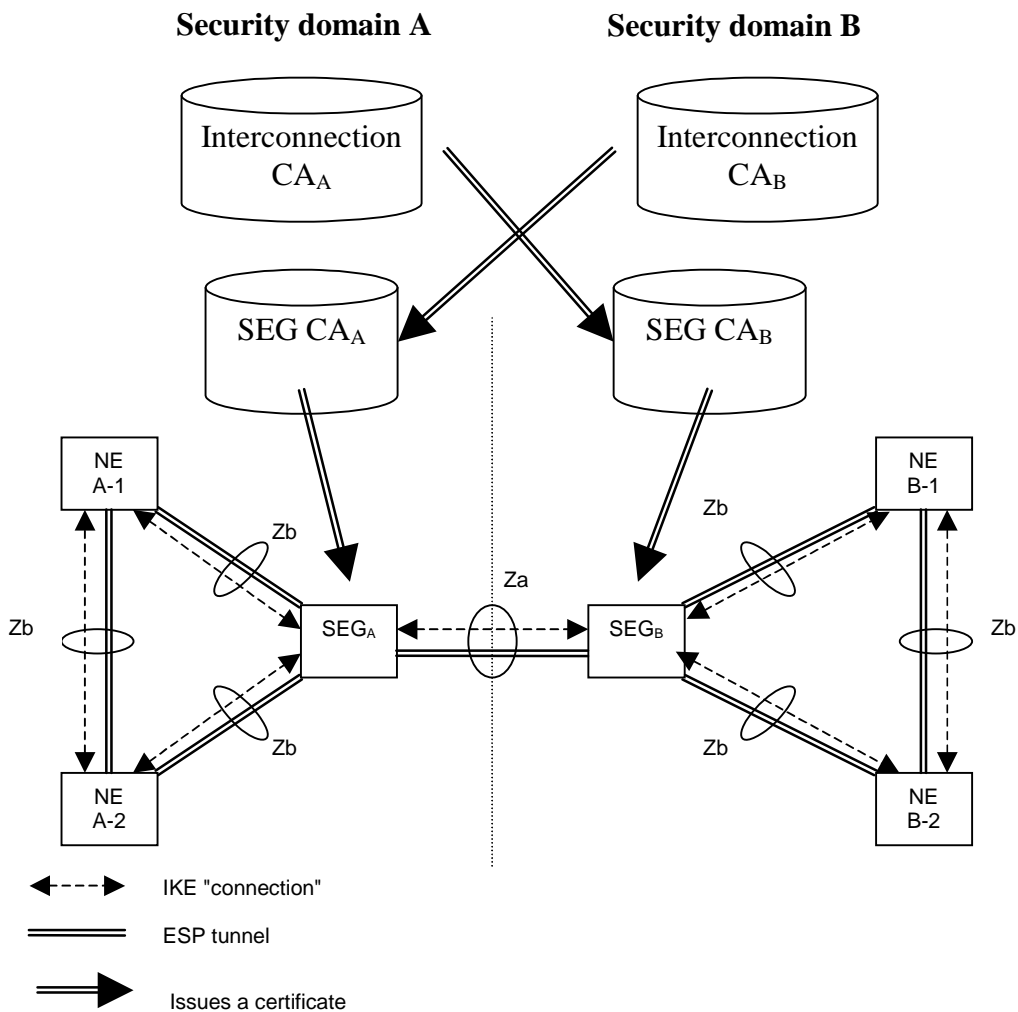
Security domain A

Security domain B

Interconnection $CA_A$

Interconnection $CA_B$

SEG $CA_A$

SEG $CA_B$

NE A-1

NE B-1

Zb

Zb

Za

Zb

$SEG_A$

$SEG_B$

Zb

Zb

Zb

NE A-2

NE B-2

IKE "connection"

ESP tunnel

Issues a certificate